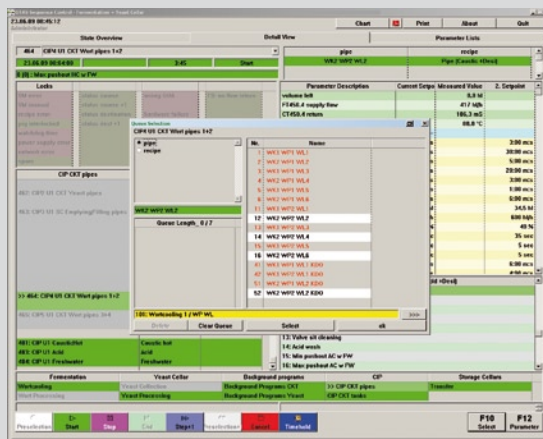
CIP Sequence Control - Fermentation + Yeast Cellar
23.09.09 06:45:12
Administrator

Chart | Print | About | Quit

State Overview | Detail View | Parameter Lists

464 | CIP4 U1 CKT Wort pipes 1+2
23.09.09 06:04:40 | 3:45 | Start
8 (8) : Max pushout AC w FW

pipe | recipe
WK2 WP2 WL2 | Pipe (Caustic +Desi)

Locks

Parameter Description | Current Setpo | Measured Value | 2. Setpoint
volume left | | 0,0 hl |
FT450.4 supply flow | | 417 hl/h |
CT450.4 return | | 106,3 mS |
| | 88,0 °C |

CIP-CKT pipes
462: CIP U1 CKT Yeast pipes
463: CIP U1 CC Emptying/Filling pipes
>> 464: CIP4 U1 CKT Wort pipes 1+2
466: CIP U1 CKT Wort pipes 3+4

481: CIP U1 Caustic/Hot | Caustic hot
482: CIP U1 Acid | Acid
484: CIP U1 Freshwater | Freshwater

Queue Selection
CIP4 U1 CKT Wort pipes 1+2
pipe
recipe
WK2 WP2 WL2
Queue Length 0 / 7

Nr. | Name
1 | WK2 WP1 WL1
2 | WK2 WP1 WL2
3 | WK2 WP1 WL3
4 | WK2 WP1 WL4
5 | WK2 WP1 WL5
6 | WK2 WP1 WL6
11 | WK2 WP2 WL1
12 | WK2 WP2 WL2
13 | WK2 WP2 WL3
14 | WK2 WP2 WL4
15 | WK2 WP2 WL5
16 | WK2 WP2 WL6
41 | WK2 WP1 WL1 KDG
42 | WK2 WP1 WL2 KDG
51 | WK2 WP2 WL1 KDG
52 | WK2 WP2 WL2 KDG

101: Wortcooling 1 / WP WL
Delete | Clear Queue | Select | ok

3:00 m:s
3:00 m:s
5:00 m:s
20:00 m:s
3:00 m:s
6:00 m:s
34,5 hl
600 hl/h
40 %
35 sec
5 sec
5 sec
6:00 m:s
3:00 m:s

13: Valve slit cleaning
14: Acid wash
15: Min pushout AC w FW
16: Max pushout AC w FW

Fermentation | Yeast Cellar | Background programs | CIP | Storage Cellars
Wortcooling | Yeast Collection | Background Programs CKT | >> CIP CKT pipes | Transfer
Yeast Propagation | Yeast Processing | Background Programs Yeast | CIP CKT tanks |

Preselection | Start | Stop | End | Step+1 | Preselection | Cancel | Timeshold | F10 Select | F12 Parameter